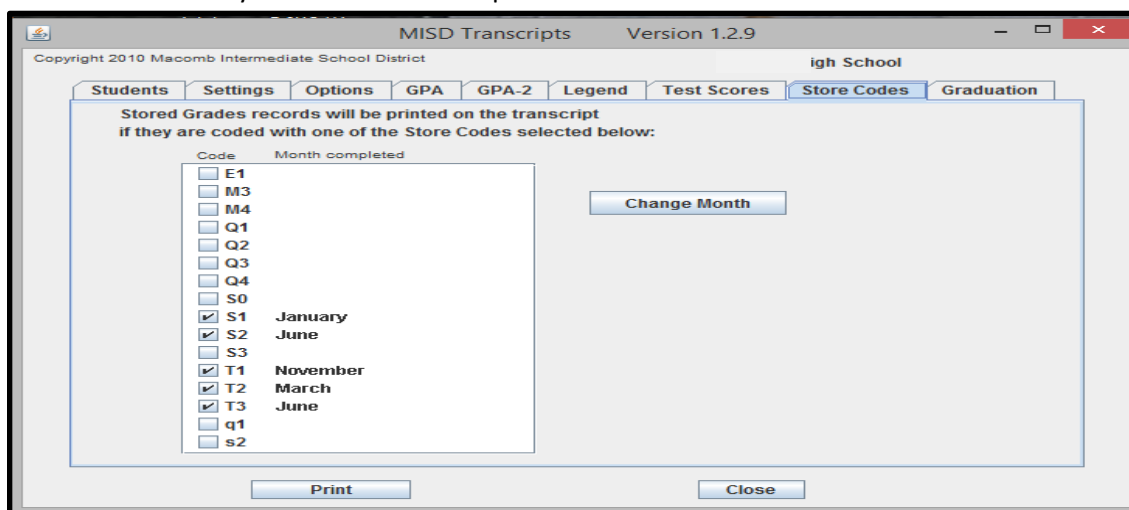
MISD Transcripts Version 1.2.9

Copyright 2010 Macomb Intermediate School District

igh School

Students | Settings | Options | GPA | GPA-2 | Legend | Test Scores | Store Codes | Graduation

Stored Grades records will be printed on the transcript if they are coded with one of the Store Codes selected below:

Code Month completed

E1
M3
M4
Q1
Q2
Q3
Q4
S0
S1 January
S2 June
S3
T1 November
T2 March
T3 June
q1
s2

Change Month

Print

Close